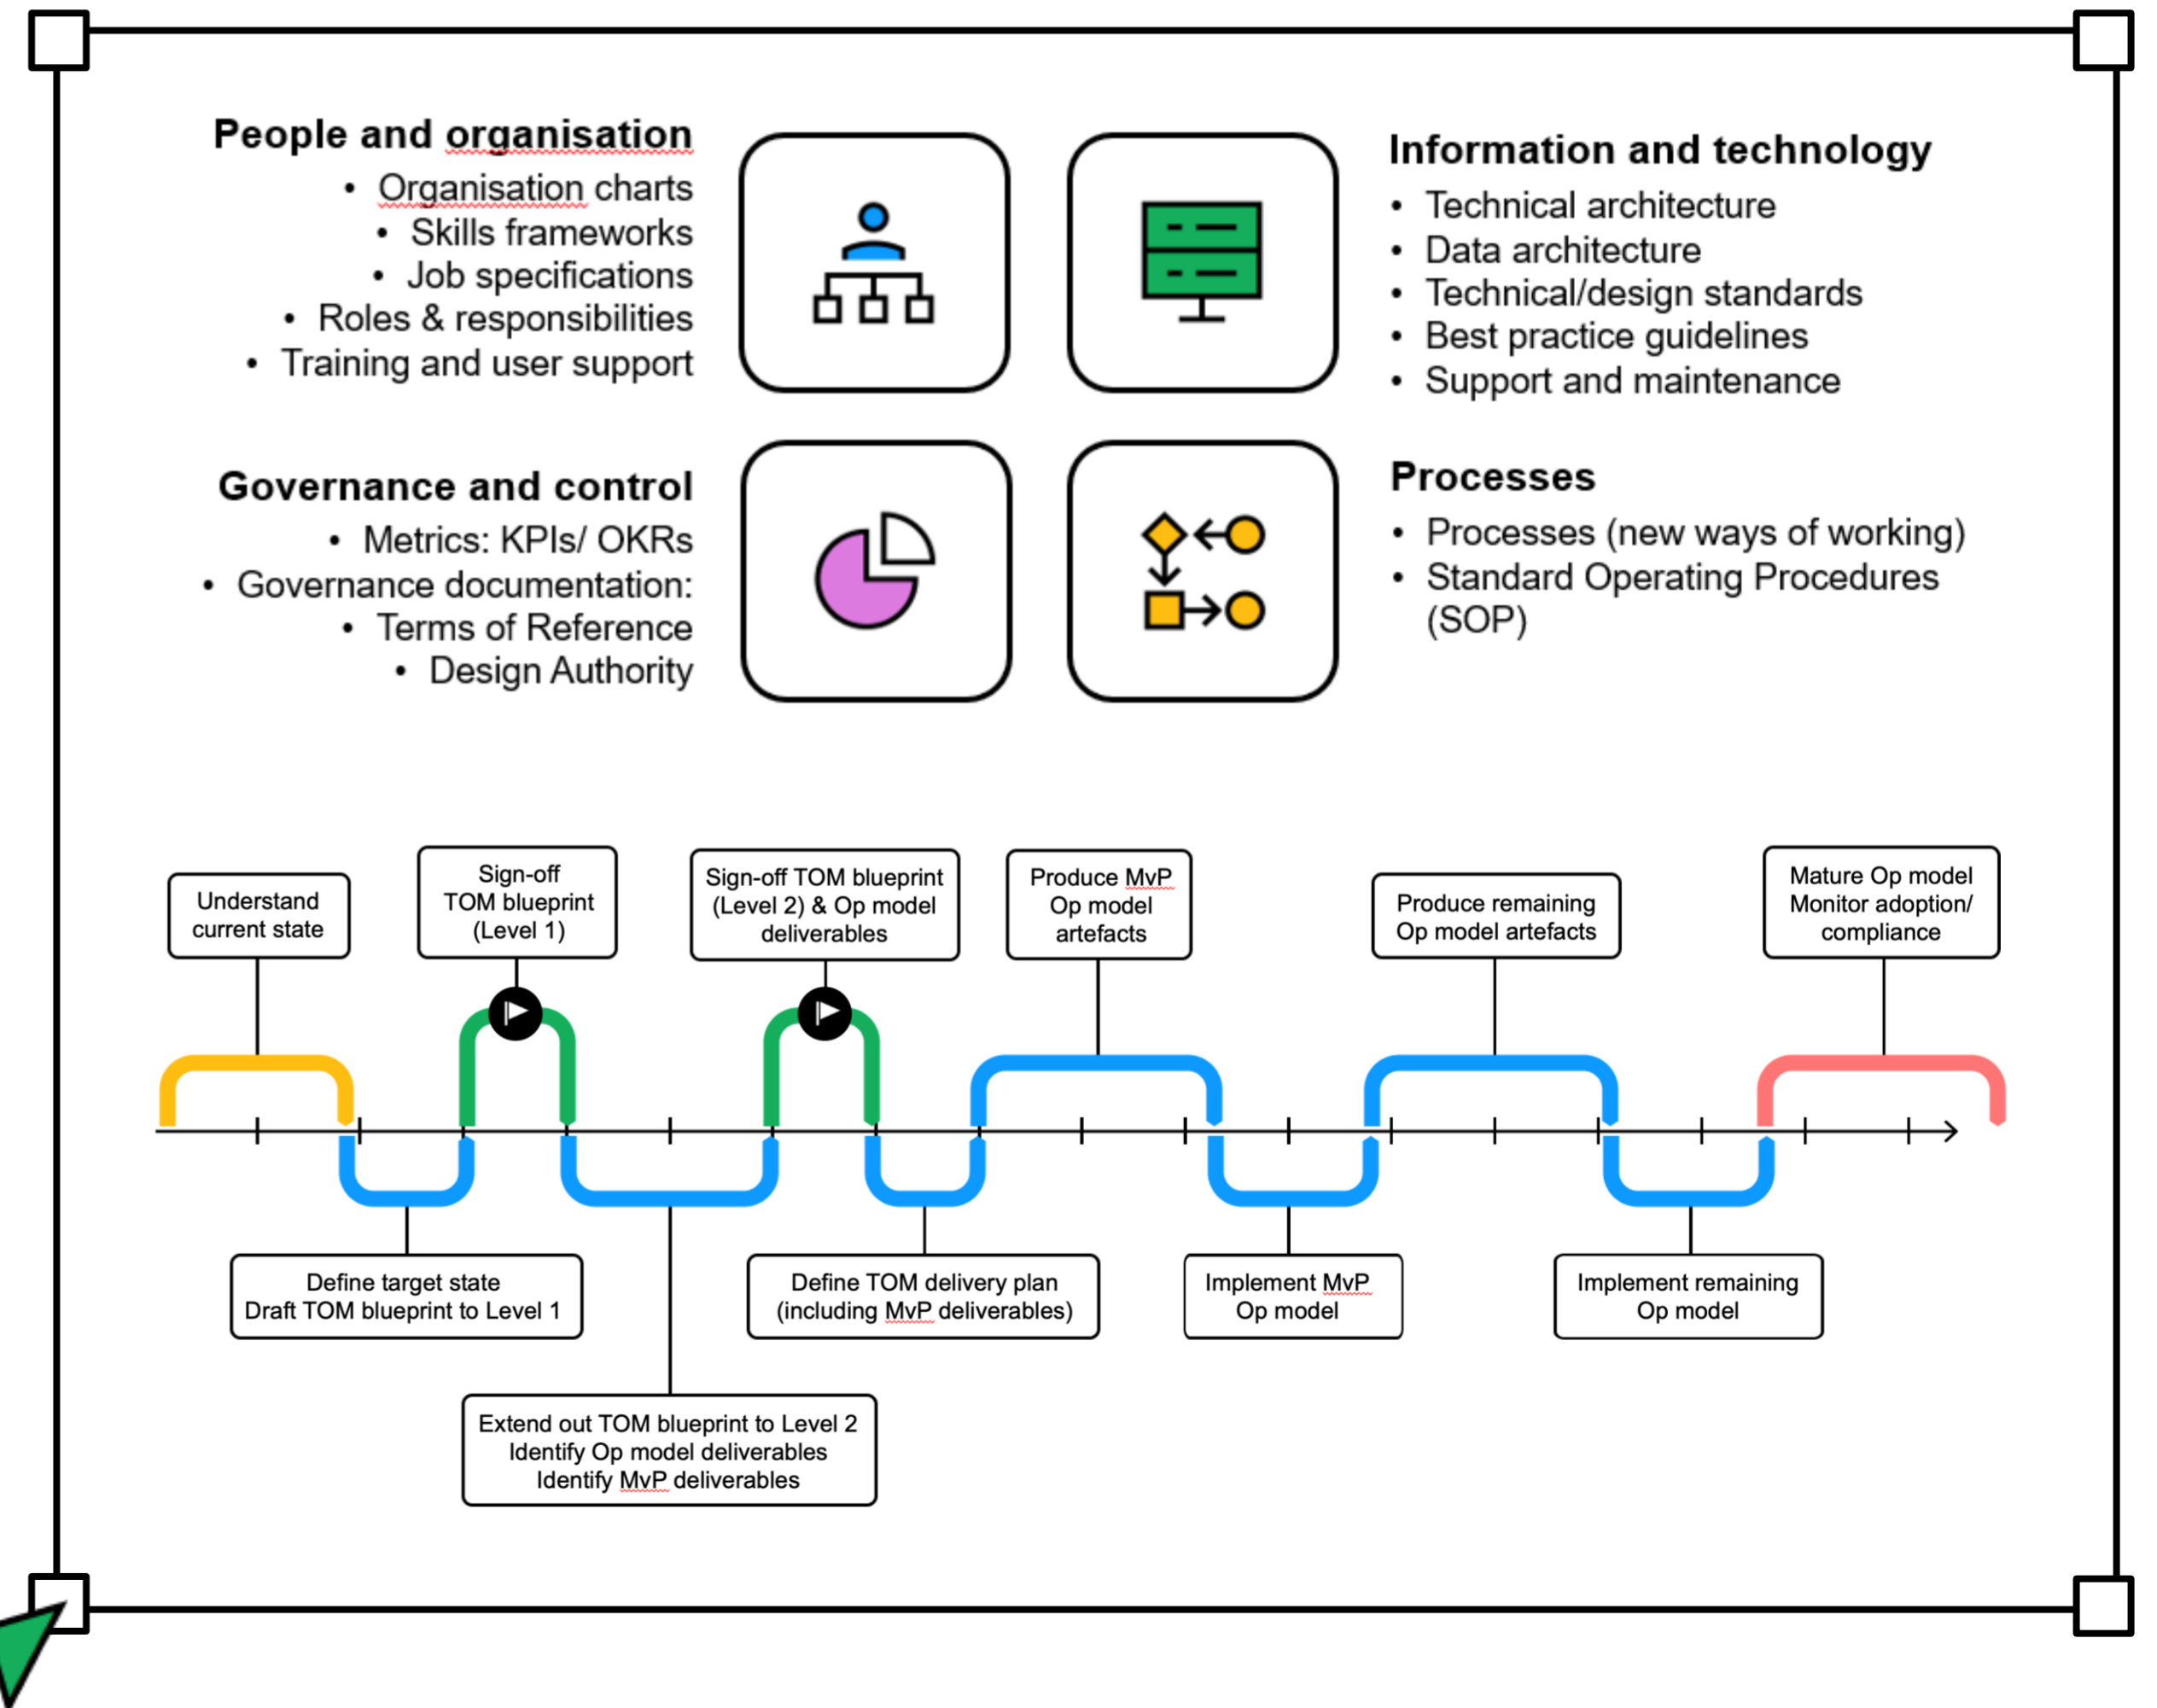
People and organisation
• Organisation charts
• Skills frameworks
• Job specifications
• Roles & responsibilities
• Training and user support

Information and technology
• Technical architecture
• Data architecture
• Technical/design standards
• Best practice guidelines
• Support and maintenance

Governance and control
• Metrics: KPIs/ OKRs
• Governance documentation:
• Terms of Reference
• Design Authority

Processes
• Processes (new ways of working)
• Standard Operating Procedures (SOP)

Understand current state

Sign-off TOM blueprint (Level 1)

Sign-off TOM blueprint (Level 2) & Op model deliverables

Produce MvP Op model artefacts

Produce remaining Op model artefacts

Mature Op model Monitor adoption/ compliance

Define target state Draft TOM blueprint to Level 1

Define TOM delivery plan (including MvP deliverables)

Implement MvP Op model

Implement remaining Op model

Extend out TOM blueprint to Level 2 Identify Op model deliverables Identify MvP deliverables